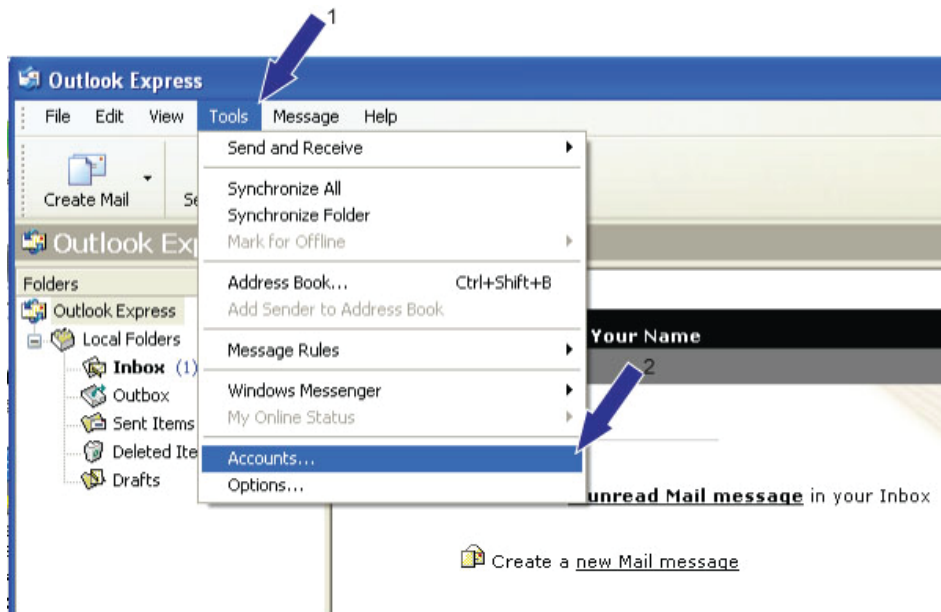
1

Outlook Express

File Edit View Tools Message Help

Create Mail Se

Outlook Exp

Folders

Outlook Express

Local Folders

Inbox (1)

Outbox

Sent Items

Deleted Ite

Drafts

Send and Receive

Synchronize All

Synchronize Folder

Mark for Offline

Address Book... Ctrl+Shift+B

Add Sender to Address Book

Message Rules

Windows Messenger

My Online Status

Accounts...

Options...

Your Name

2

unread Mail message in your Inbox

Create a new Mail message